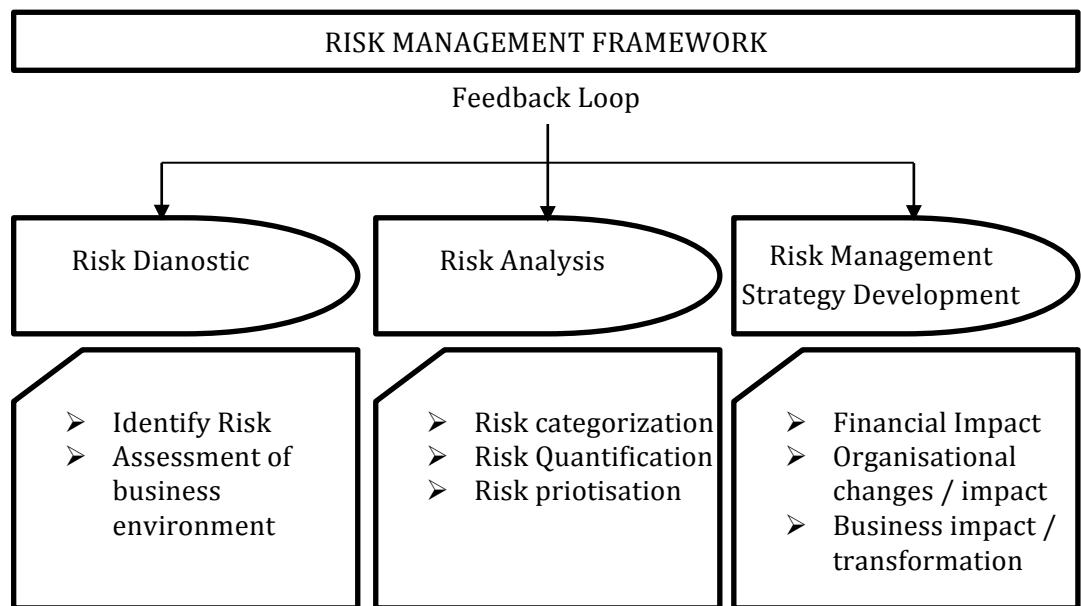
RISK MANAGEMENT FRAMEWORK

Feedback Loop

Risk Dianostic

Risk Analysis

Risk Management Strategy Development

➢ Identify Risk
➢ Assessment of business environment

➢ Risk categorization
➢ Risk Quantification
➢ Risk priotisation

➢ Financial Impact
➢ Organisational changes / impact
➢ Business impact / transformation